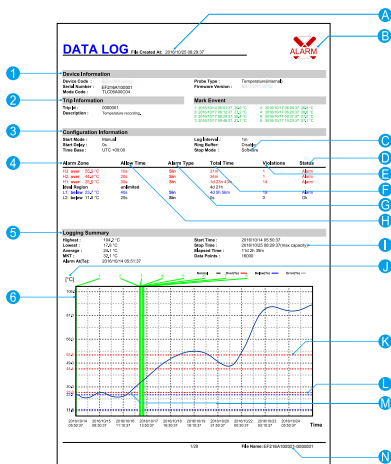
A

B

DATA LOG File Created At: 2018/10/25 08:28:37

ALARM

1

Device Information

Device Code : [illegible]

Serial Number : EF218A100001

Mode Code : TLC00A00C04

Probe Type : Temperature(Internal)

Firmware Version : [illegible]

2

Trip Information

Trip ID : 0000001

Description : Temperature recording

Mark Event

3

Configuration Information

Start Mode : Manual

Start Delay : 0s

Time Base : UTC +08:00

Log Interval : 1m

Ring Buffer : Disable

Stop Mode : Schedule

C

D

4

Alarm Zone | Allow Time | Alarm Type | Total Time | Violations | Status

H3: over 55.0 °C 15s 5m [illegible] 1 Alarm

H2: over 45.0 °C 5m 5m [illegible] 14 Alarm

H1: over 40.0 °C 20s 5m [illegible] 14 Alarm

Ideal Region unlimited 4d 21h

L1: below 30.0 °C 45s 5m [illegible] 5 Alarm

L2: below 11.0 °C 20s 5m 0s 0 Ok

E

F

G

H

5

Logging Summary

Highest : 104.2 °C

Lowest : 17.2 °C

Average : 59.1 °C

MKT : 75.1 °C

Alarm At(1st) : 2018/10/14 05:51:37

Start Time : 2018/10/14 05:50:37

Stop Time : 2018/10/25 05:20:37(max capacity)

Elapsed Time : 11d 2h 39m

Data Points : 16000

I

J

(°C)

6

K

L

M

Time

1/20

File Name: EF218A100001_00000001

N